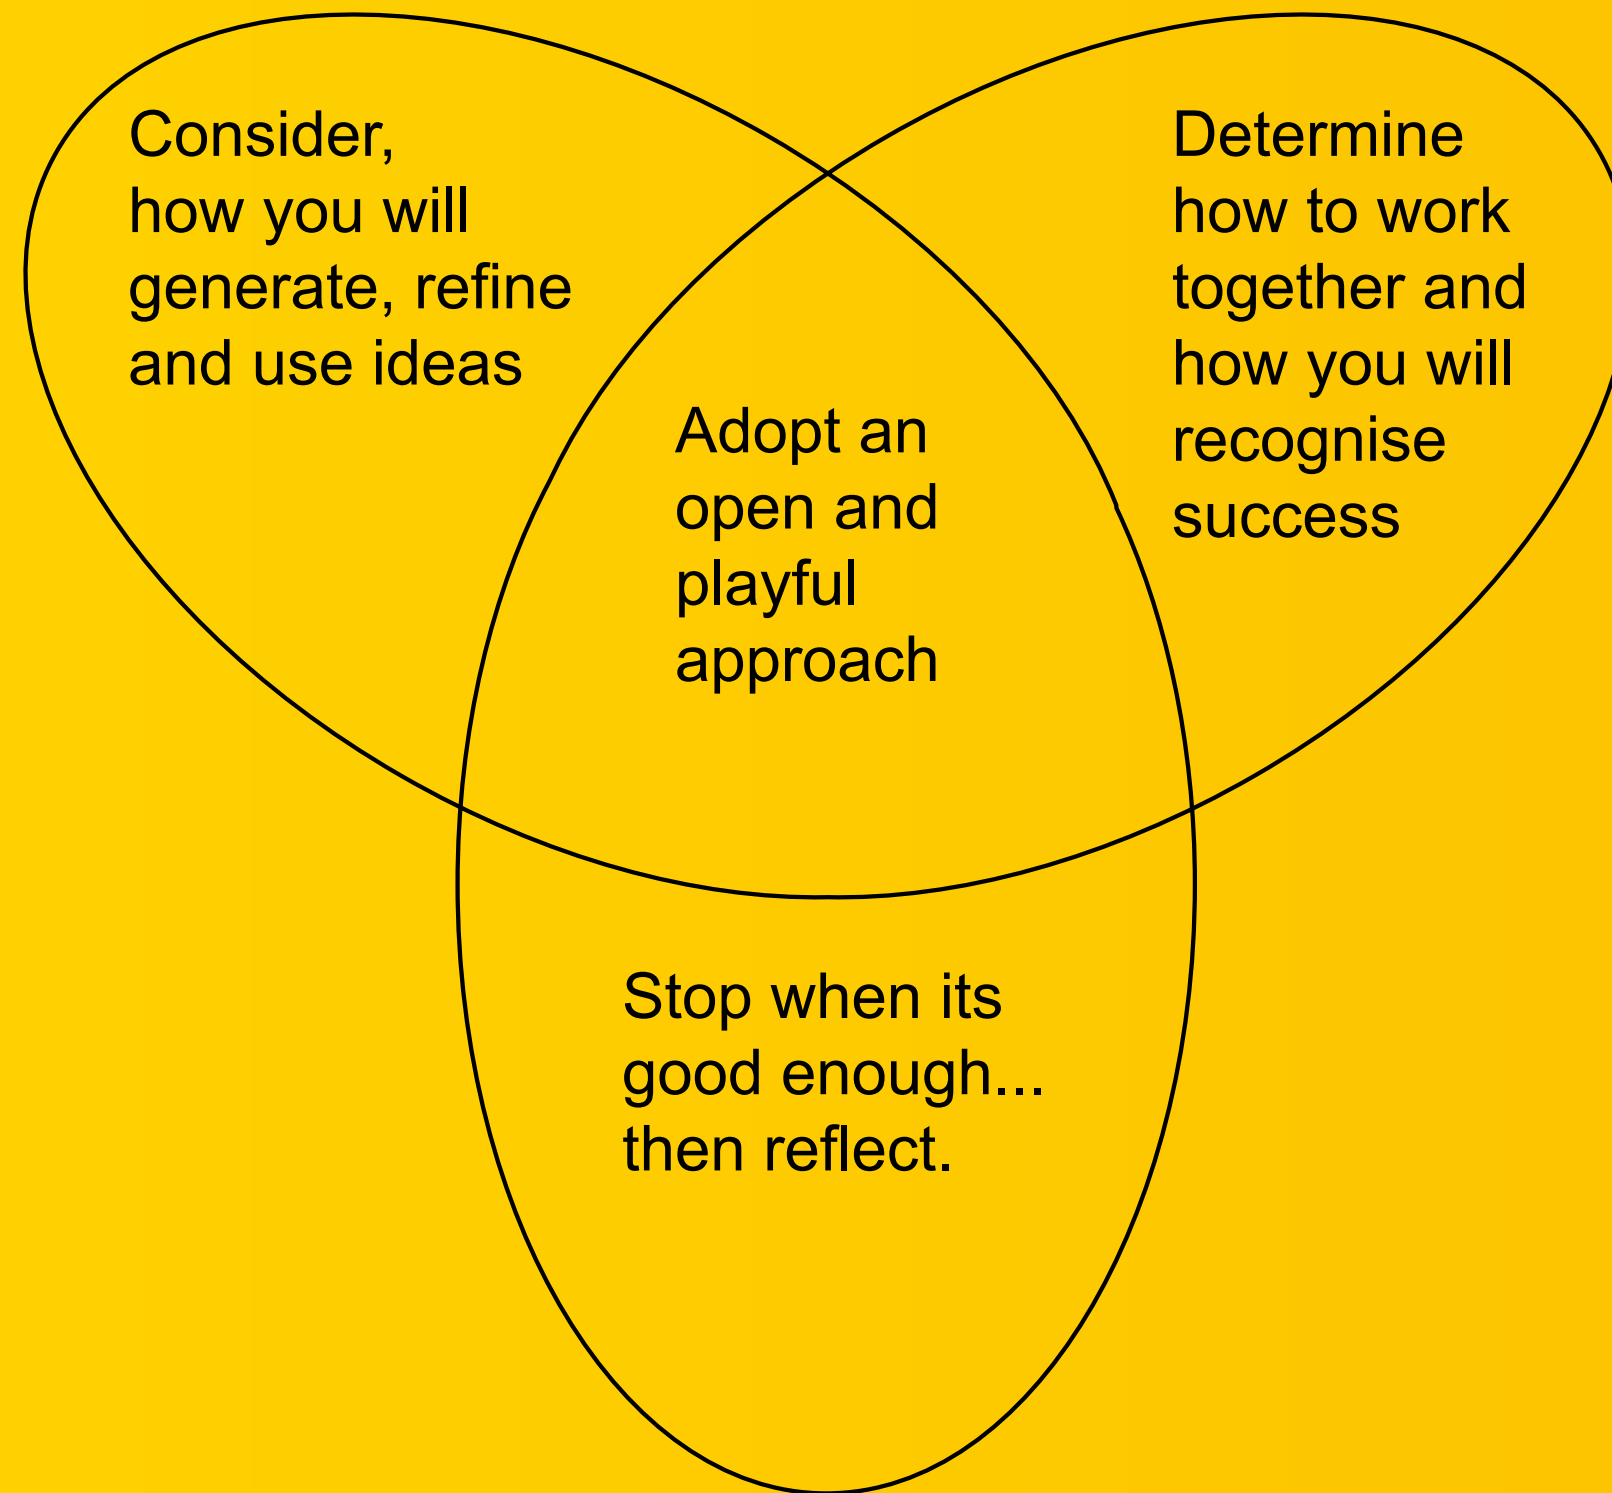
Consider, how you will generate, refine and use ideas

Determine how to work together and how you will recognise success

Adopt an open and playful approach

Stop when its good enough... then reflect.